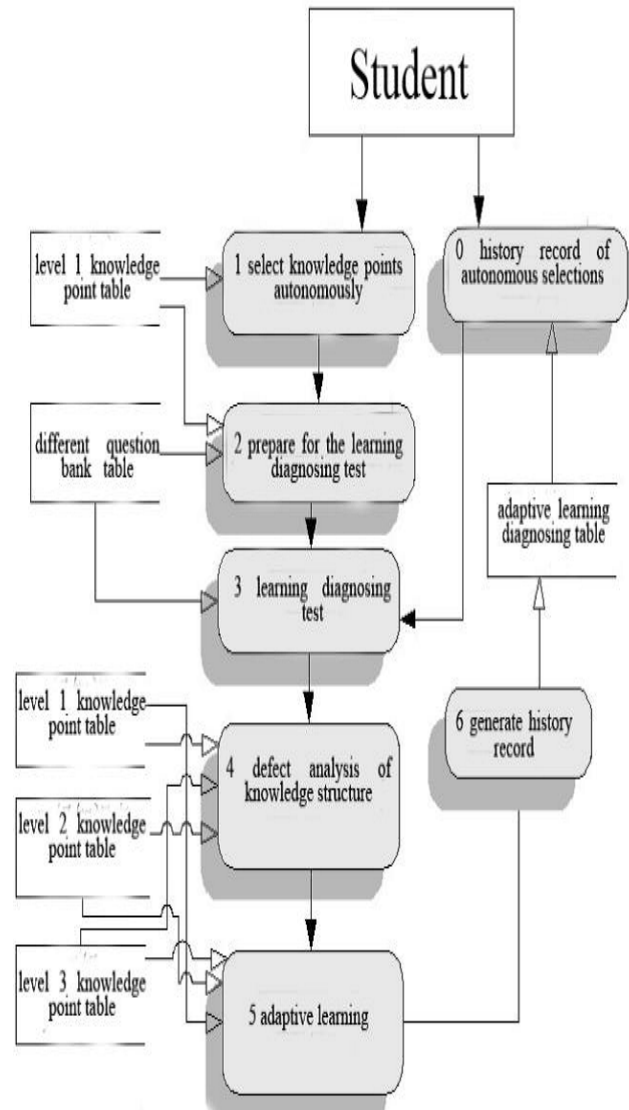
Student

level 1 knowledge point table

1 select knowledge points autonomously

0 history record of autonomous selections

different question bank table

2 prepare for the learning diagnosing test

adaptive learning diagnosing table

3 learning diagnosing test

level 1 knowledge point table

6 generate history record

4 defect analysis of knowledge structure

level 2 knowledge point table

level 3 knowledge point table

5 adaptive learning